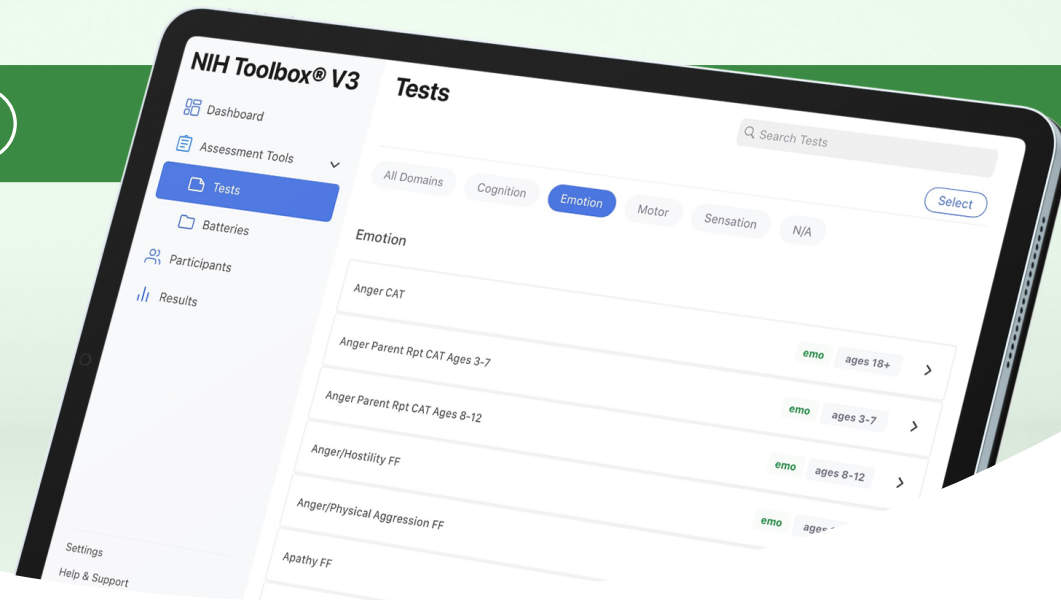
NIH Toolbox® V3

Dashboard

Assessment Tools

Tests

Batteries

Participants

Results

Settings

Help & Support

Tests

Search Tests

All Domains
Cognition
Emotion
Motor
Sensation
N/A

Select

Emotion

Anger CAT

Anger Parent Rpt CAT Ages 3-7
emo
ages 18+

Anger Parent Rpt CAT Ages 8-12
emo
ages 3-7

Anger/Hostility FF
emo
ages 8-12

Anger/Physical Aggression FF
emo
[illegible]

Apathy FF